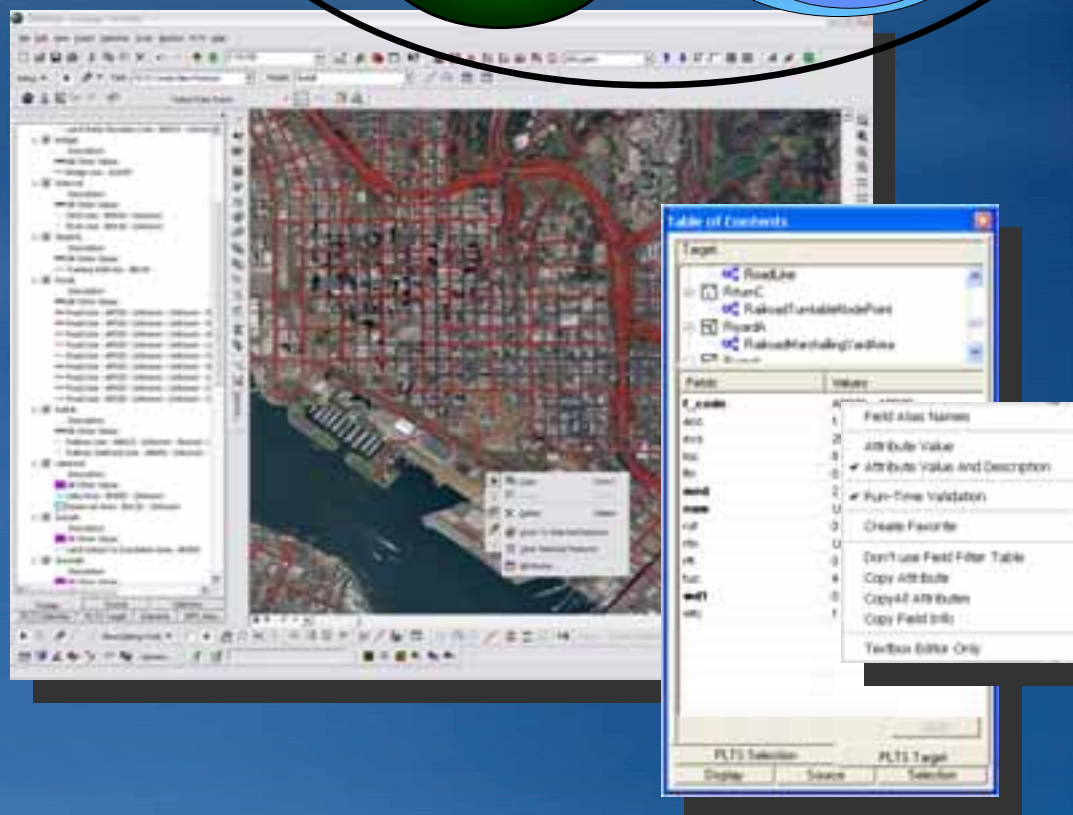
Table of Contents

Target

RoadLine

RiverC

RailroadTurntableNodePoint

RoadA

RailroadMarshallingYardArea

Fields

Values

f_code

acc

exs

loc

fin

med

nam

rst

rtn

rtt

fuc

wd1

wtc

Field Alias Names

Attribute Value

✔ Attribute Value And Description

✔ Run-Time Validation

Create Favorite

Don't use Field Filter Table

Copy Attribute

CopyAll Attributes

Copy Field Info

Textbox Editor Only

Apply

PLTS Selection

PLTS Target

Display

Source

Selection